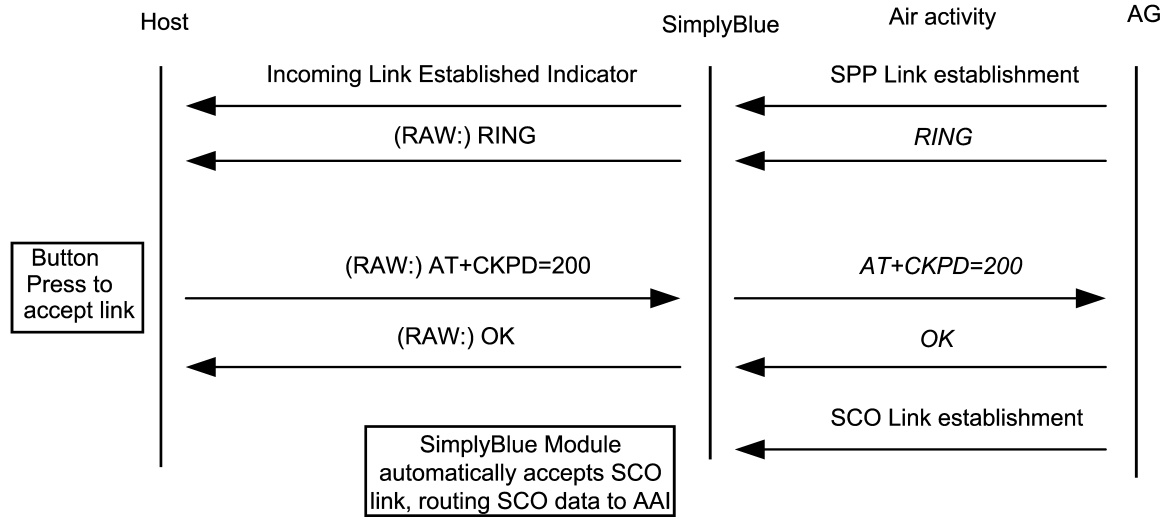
Host

SimplyBlue

Air activity

AG

Incoming Link Established Indicator

SPP Link establishment

(RAW:) RING

RING

Button Press to accept link

(RAW:) AT+CKPD=200

AT+CKPD=200

(RAW:) OK

OK

SCO Link establishment

SimplyBlue Module automatically accepts SCO link, routing SCO data to AAI